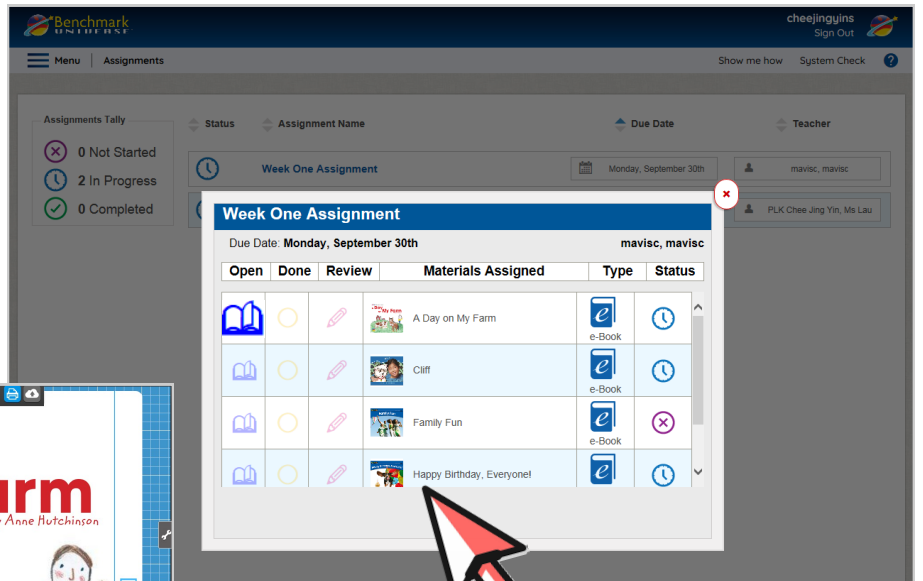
Benchmark UNIVERSE

cheejingyins
Sign Out

Menu | Assignments

Show me how System Check ?

Assignments Tally

0 Not Started
2 In Progress
0 Completed

Status Assignment Name Due Date Teacher

Week One Assignment Monday, September 30th mavisc, mavisc

PLK Chee Jing Yin, Ms Lau

Week One Assignment

Due Date: **Monday, September 30th** mavisc, mavisc

| Open | Done | Review | Materials Assigned | Type | Status |
|---|---|---|---|---|---|
| | | | A Day on My Farm | e-Book | |
| | | | Cliff | e-Book | |
| | | | Family Fun | e-Book | |
| | | | Happy Birthday, Everyone! | | |

rm
Anne Hutchinson